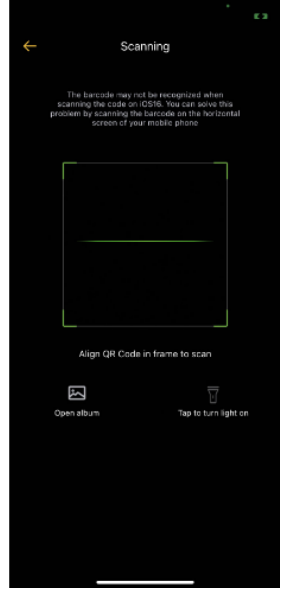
Scanning

The barcode may not be recognized when scanning the code on iOS16. You can solve this problem by scanning the barcode on the horizontal screen of your mobile phone

Align QR Code in frame to scan

Open album

Tap to turn light on